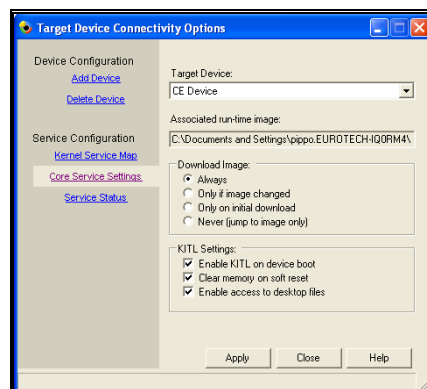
Target Device Connectivity Options

Device Configuration
Add Device
Delete Device

Service Configuration
Kernel Service Map
Core Service Settings
Service Status

Target Device:
CE Device

Associated run-time image:
C:\Documents and Settings\pippo.EUROTECH-IQ0RM4\

Download Image:
Always
Only if image changed
Only on initial download
Never (jump to image only)

KITL Settings:
Enable KITL on device boot
Clear memory on soft reset
Enable access to desktop files

Apply
Close
Help